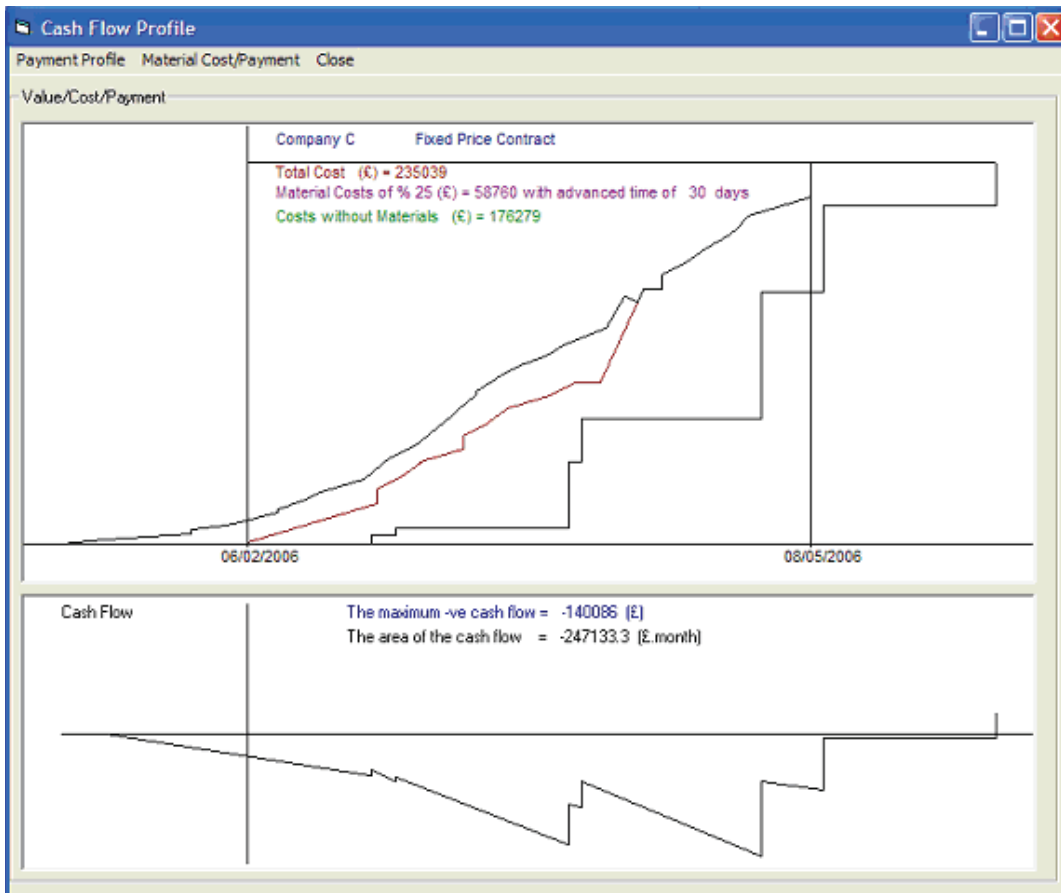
Cash Flow Profile

Payment Profile Material Cost/Payment Close

Value/Cost/Payment

Company C Fixed Price Contract

Total Cost (£) = 235039

Material Costs of % 25 (£) = 58760 with advanced time of 30 days

Costs without Materials (£) = 176279

06/02/2006

08/05/2006

Cash Flow

The maximum -ve cash flow = -140086 (£)

The area of the cash flow = -247133.3 (£.month)